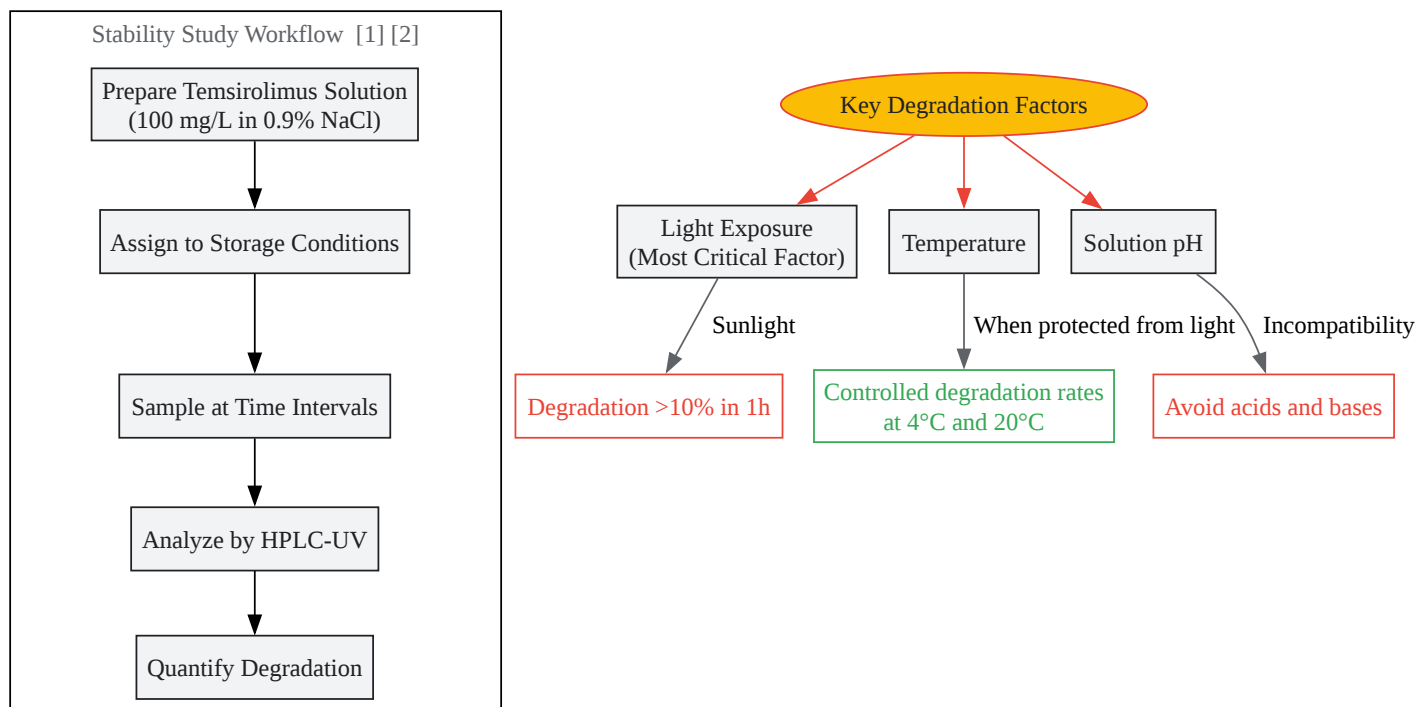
Stability Study Workflow [1] [2]

Prepare Temsirolimus Solution (100 mg/L in 0.9% NaCl)

Assign to Storage Conditions

Sample at Time Intervals

Analyze by HPLC-UV

Quantify Degradation

Key Degradation Factors

Light Exposure (Most Critical Factor)

Temperature

Solution pH

Sunlight

When protected from light

Incompatibility

Degradation >10% in 1h

Controlled degradation rates at 4°C and 20°C

Avoid acids and bases